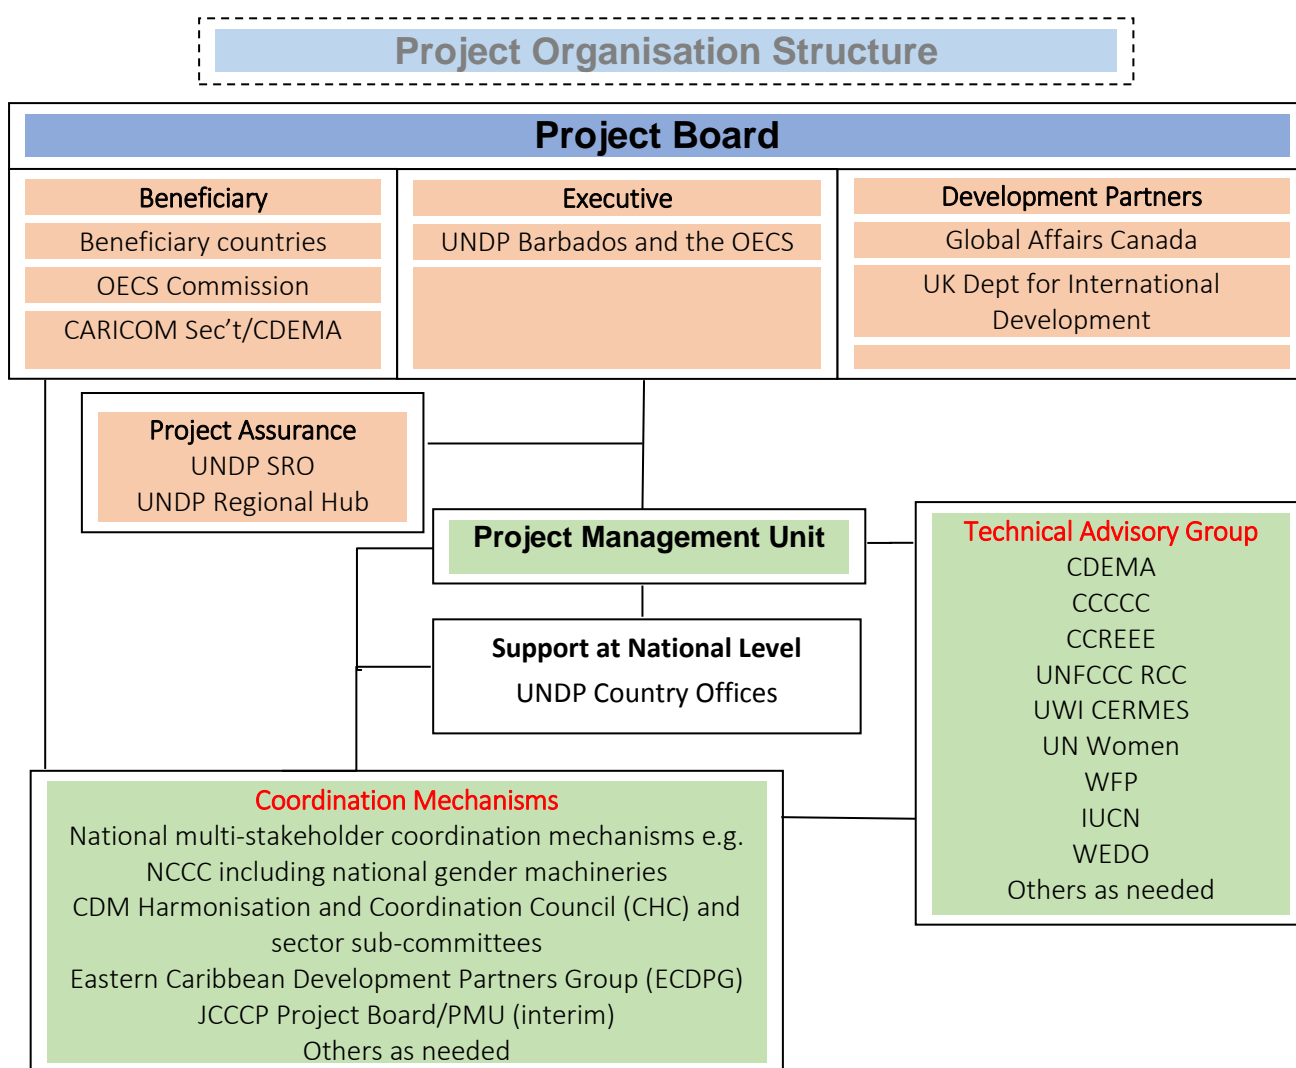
Project Organisation Structure

Project Board

Beneficiary
Beneficiary countries
OECS Commission
CARICOM Sec't/CDEMA

Executive
UNDP Barbados and the OECS

Development Partners
Global Affairs Canada
UK Dept for International Development

Project Assurance
UNDP SRO
UNDP Regional Hub

Project Management Unit

Support at National Level
UNDP Country Offices

Technical Advisory Group
CDEMA
CCCCC
CCREEE
UNFCCC RCC
UWI CERMES
UN Women
WFP
IUCN
WEDO
Others as needed

Coordination Mechanisms
National multi-stakeholder coordination mechanisms e.g. NCCC including national gender machineries
CDM Harmonisation and Coordination Council (CHC) and sector sub-committees
Eastern Caribbean Development Partners Group (ECDPG)
JCCCP Project Board/PMU (interim)
Others as needed